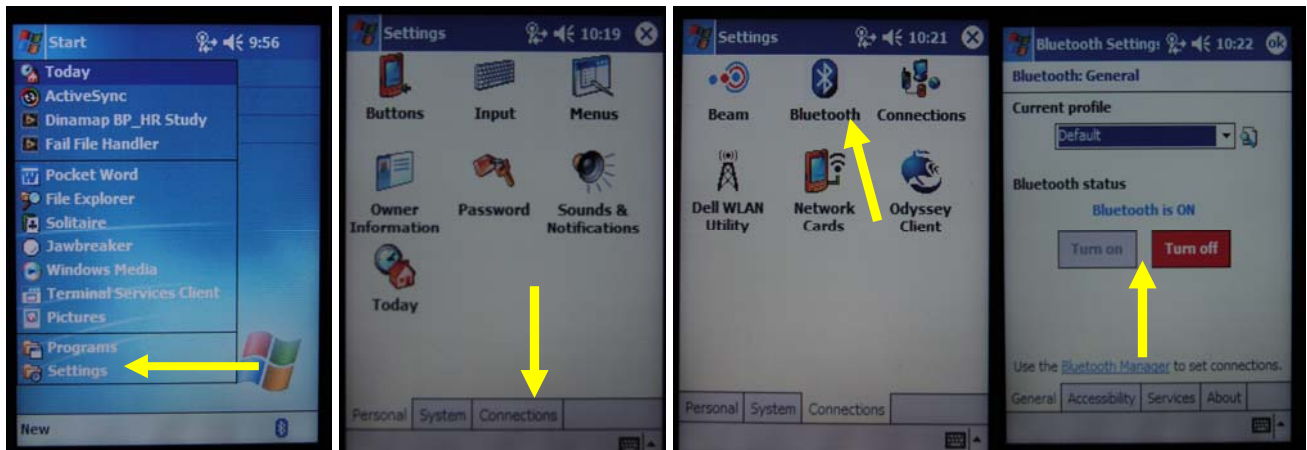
Start 9:56
Today
ActiveSync
Dinamap BP_HR Study
Fail File Handler
Pocket Word
File Explorer
Solitaire
Jawbreaker
Windows Media
Terminal Services Client
Pictures
Programs
Settings
New

Settings 10:19
Buttons
Input
Menus
Owner Information
Password
Sounds & Notifications
Today
Personal
System
Connections

Settings 10:21
Beam
Bluetooth
Connections
Dell WLAN Utility
Network Cards
Odyssey Client
Personal
System
Connections

Bluetooth Settings 10:22 ok
Bluetooth: General
Current profile
Default
Bluetooth status
Bluetooth is ON
Turn on
Turn off
Use the Bluetooth Manager to set connections.
General
Accessibility
Services
About